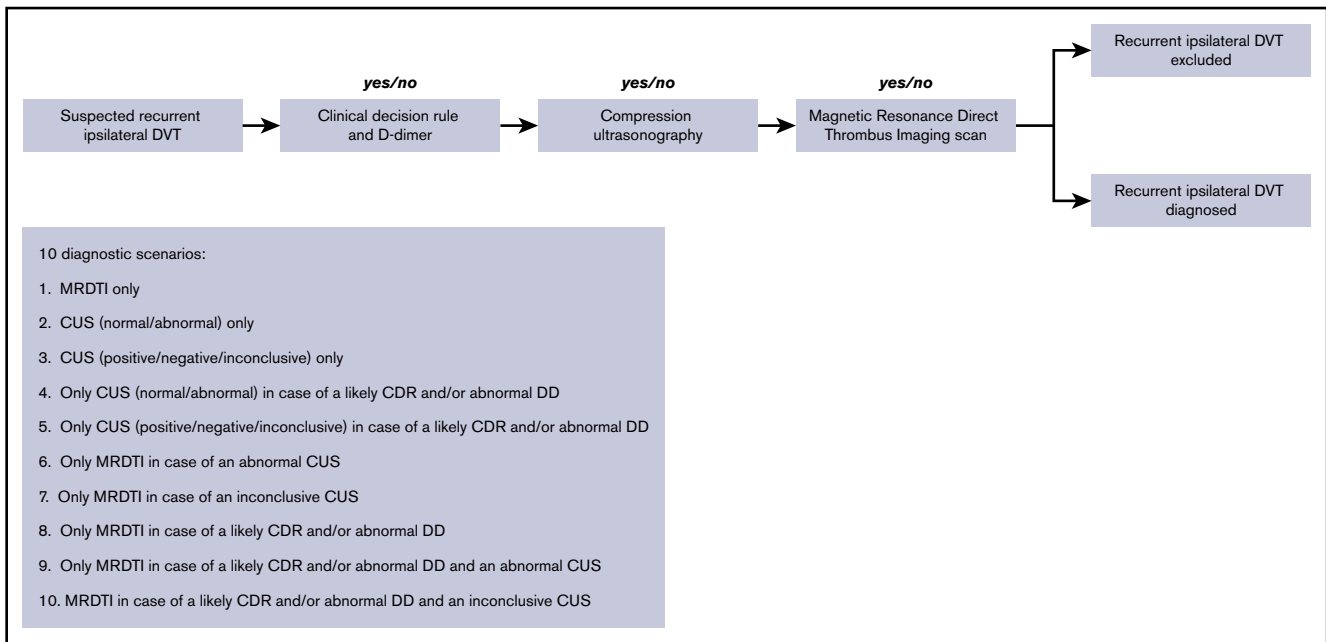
Suspected recurrent ipsilateral DVT

yes/no

Clinical decision rule and D-dimer

yes/no

Compression ultrasonography

yes/no

Magnetic Resonance Direct Thrombus Imaging scan

Recurrent ipsilateral DVT excluded

Recurrent ipsilateral DVT diagnosed

10 diagnostic scenarios:

1. MRDTI only

2. CUS (normal/abnormal) only

3. CUS (positive/negative/inconclusive) only

4. Only CUS (normal/abnormal) in case of a likely CDR and/or abnormal DD

5. Only CUS (positive/negative/inconclusive) in case of a likely CDR and/or abnormal DD

6. Only MRDTI in case of an abnormal CUS

7. Only MRDTI in case of an inconclusive CUS

8. Only MRDTI in case of a likely CDR and/or abnormal DD

9. Only MRDTI in case of a likely CDR and/or abnormal DD and an abnormal CUS

10. MRDTI in case of a likely CDR and/or abnormal DD and an inconclusive CUS